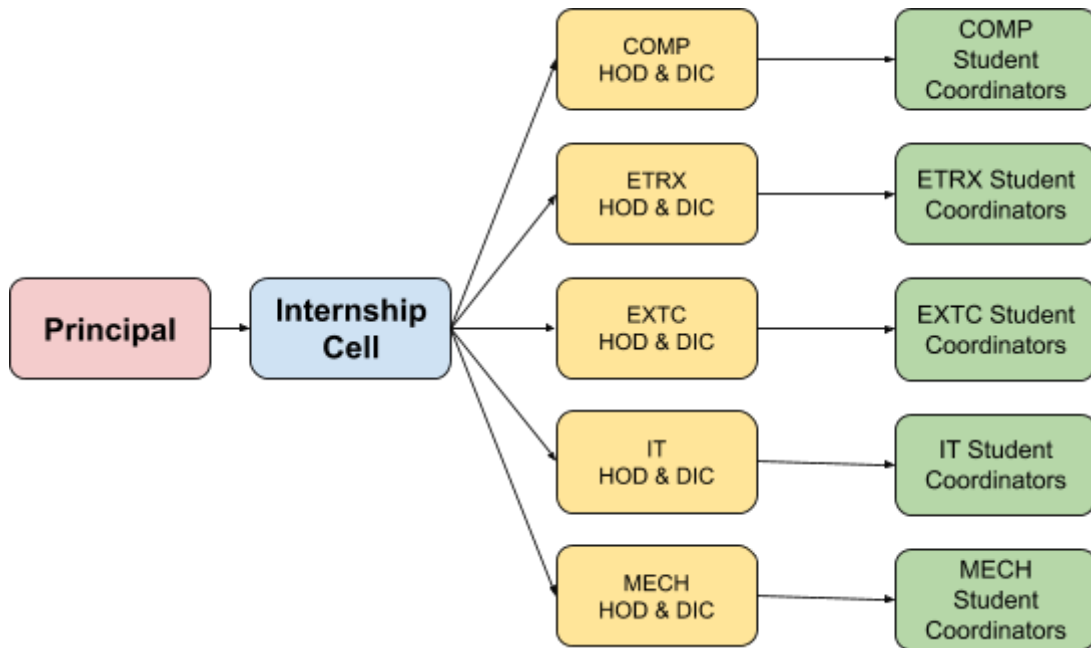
Principal

Internship Cell

COMP
HOD & DIC

COMP
Student
Coordinators

ETRX
HOD & DIC

ETRX Student
Coordinators

EXTC
HOD & DIC

EXTC Student
Coordinators

IT
HOD & DIC

IT Student
Coordinators

MECH
HOD & DIC

MECH
Student
Coordinators